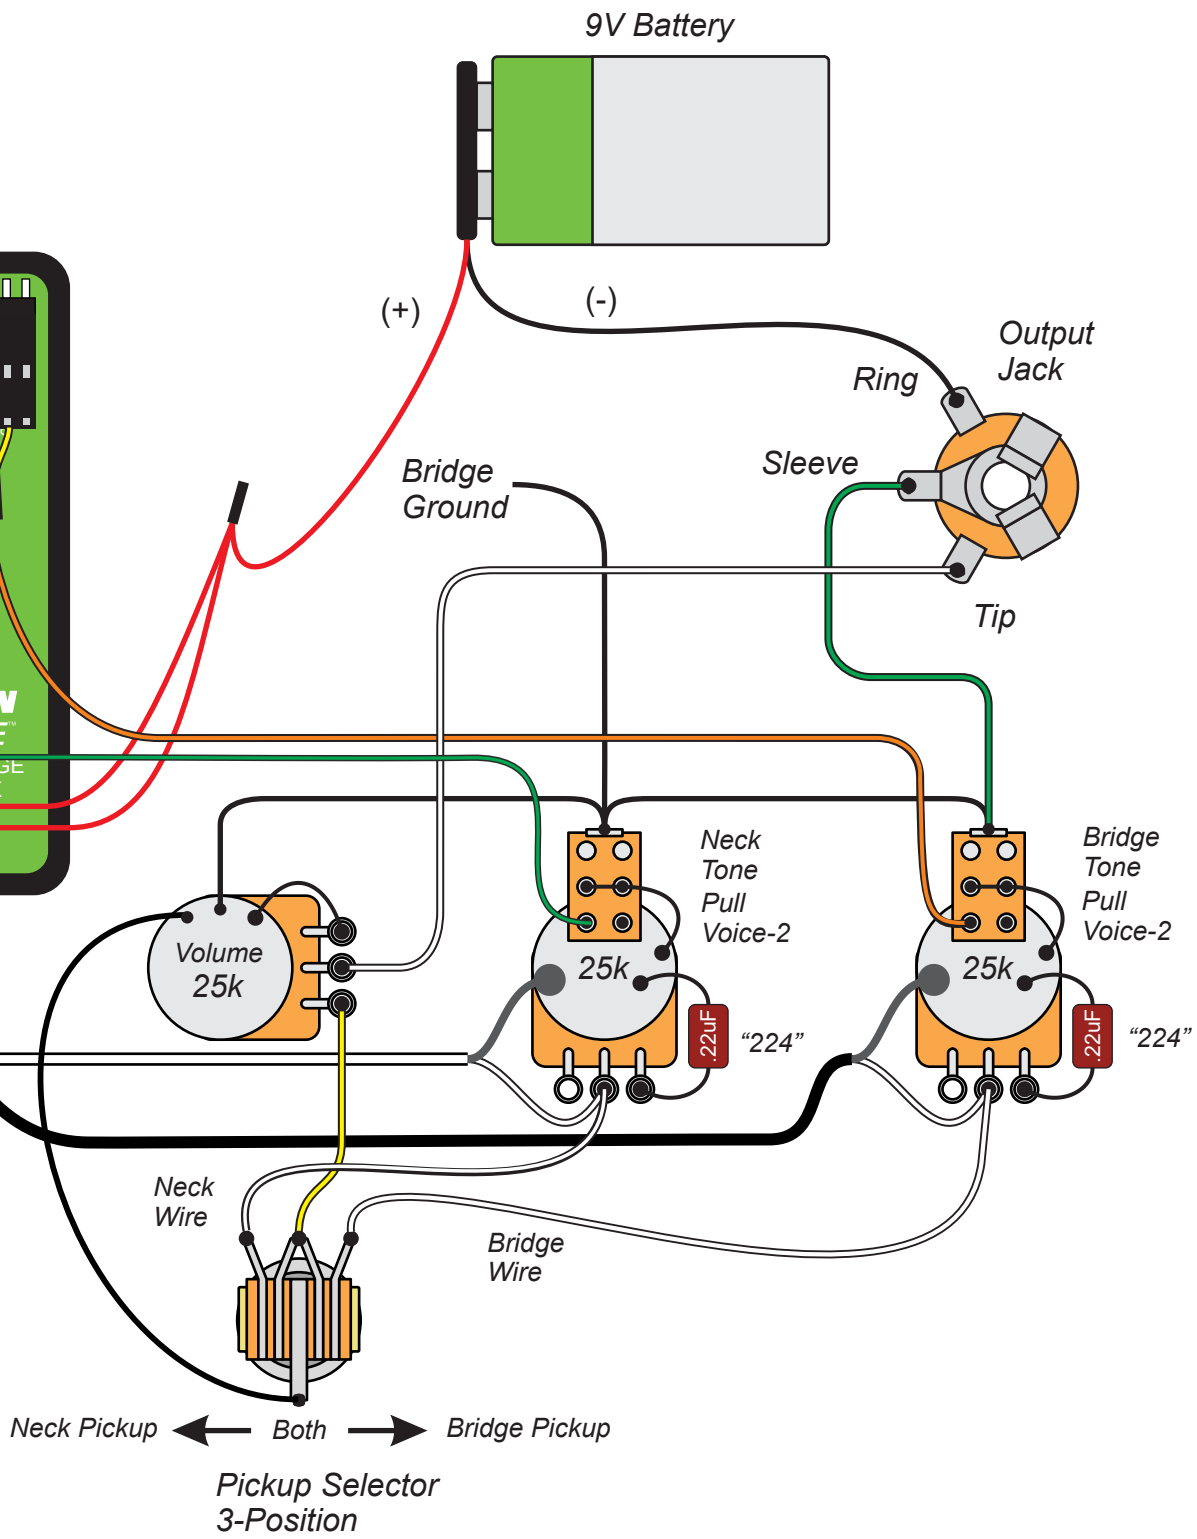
9V Battery

(+)

(-)

Output Jack

Ring

Sleeve

Tip

Bridge Ground

V

E

GE

Neck Tone Pull Voice-2

Bridge Tone Pull Voice-2

Volume 25k

25k

25k

.22uF

"224"

.22uF

"224"

Neck Wire

Bridge Wire

Neck Pickup

Both

Bridge Pickup

Pickup Selector 3-Position